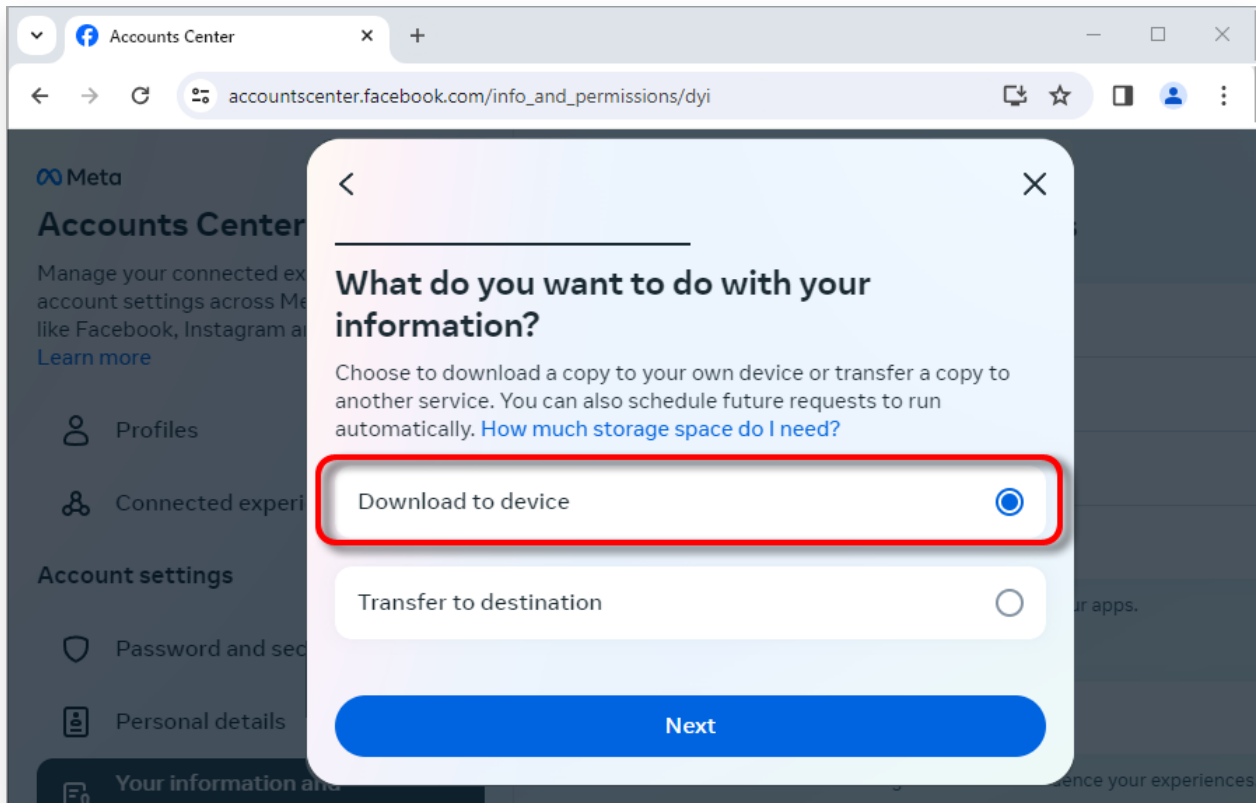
Accounts Center

accountscenter.facebook.com/info_and_permissions/dyi

Meta

Accounts Center

Manage your connected ex account settings across Me like Facebook, Instagram a

Learn more

Profiles

Connected experi

Account settings

Password and sec

Personal details

Your information and

What do you want to do with your information?

Choose to download a copy to your own device or transfer a copy to another service. You can also schedule future requests to run automatically. How much storage space do I need?

Download to device

Transfer to destination

Next

ur apps.

ence your experiences